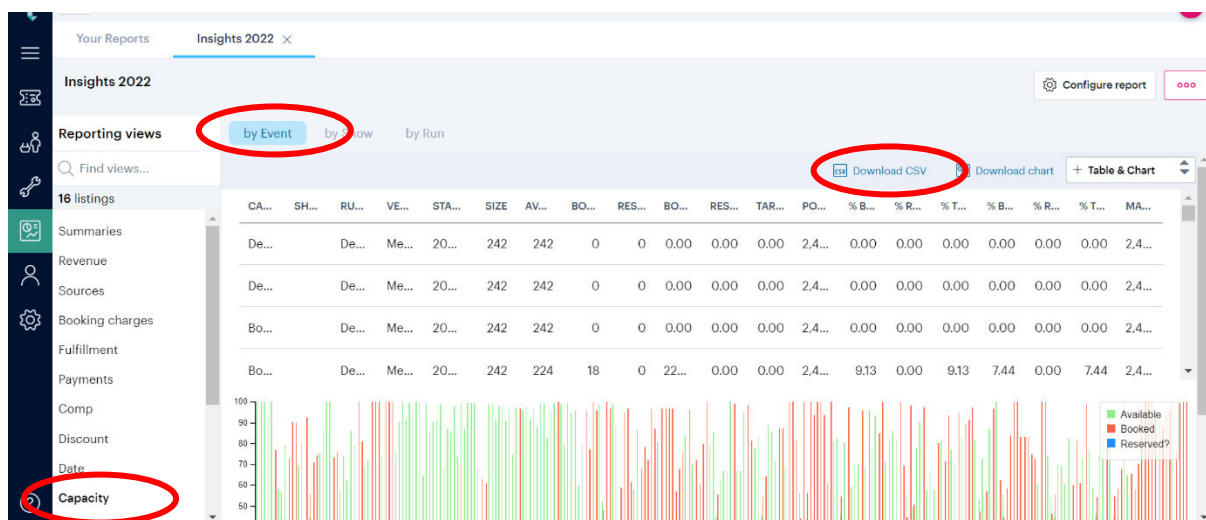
Your Reports

Insights 2022 ×

Insights 2022

Configure report

Reporting views

by Event

by Show

by Run

Find views...

16 listings

Download CSV

Download chart

+ Table & Chart

| CA... | SH... | RU... | VE... | STA... | SIZE | AV... | BO... | RES... | BO... | RES... | TAR... | PO... | % B... | % R... | % T... | % B... | % R... | % T... | MA... |
|---|---|---|---|---|---|---|---|---|---|---|---|---|---|---|---|---|---|---|---|
| De... | | De... | Me... | 20... | 242 | 242 | 0 | 0 | 0.00 | 0.00 | 0.00 | 2,4... | 0.00 | 0.00 | 0.00 | 0.00 | 0.00 | 0.00 | 2,4... |
| De... | | De... | Me... | 20... | 242 | 242 | 0 | 0 | 0.00 | 0.00 | 0.00 | 2,4... | 0.00 | 0.00 | 0.00 | 0.00 | 0.00 | 0.00 | 2,4... |
| Bo... | | De... | Me... | 20... | 242 | 242 | 0 | 0 | 0.00 | 0.00 | 0.00 | 2,4... | 0.00 | 0.00 | 0.00 | 0.00 | 0.00 | 0.00 | 2,4... |
| Bo... | | De... | Me... | 20... | 242 | 224 | 18 | 0 | 22... | 0.00 | 0.00 | 2,4... | 9.13 | 0.00 | 9.13 | 7.44 | 0.00 | 7.44 | 2,4... |

Summaries
Revenue
Sources
Booking charges
Fulfillment
Payments
Comp
Discount
Date
Capacity

100
90
80
70
60
50

Available
Booked
Reserved?